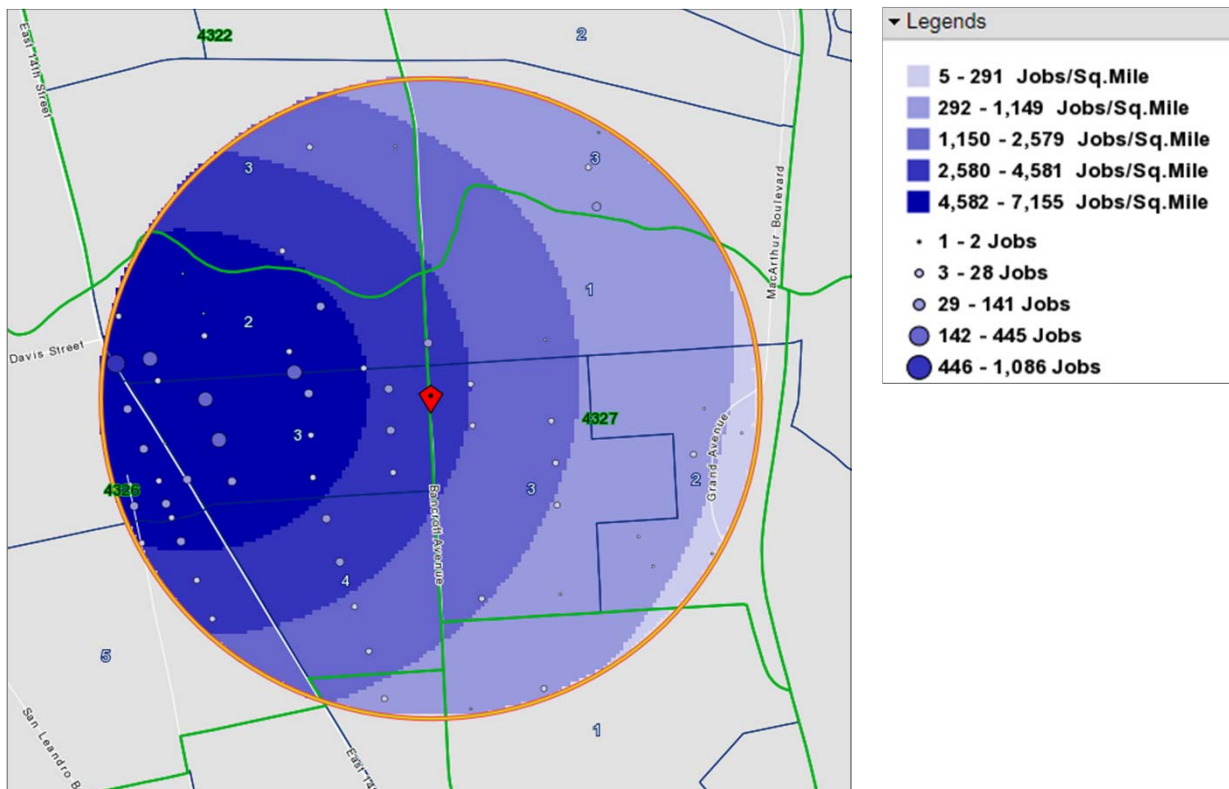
East 14th Street

4322

2

3

3

1

2

Davis Street

3

4327

4326

Bancroft Avenue

3

Grand Avenue

2

MacArthur Boulevard

4

5

1

San Leandro B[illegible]

East 1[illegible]

▾ Legends

5 - 291 Jobs/Sq.Mile

292 - 1,149 Jobs/Sq.Mile

1,150 - 2,579 Jobs/Sq.Mile

2,580 - 4,581 Jobs/Sq.Mile

4,582 - 7,155 Jobs/Sq.Mile

1 - 2 Jobs

3 - 28 Jobs

29 - 141 Jobs

142 - 445 Jobs

446 - 1,086 Jobs